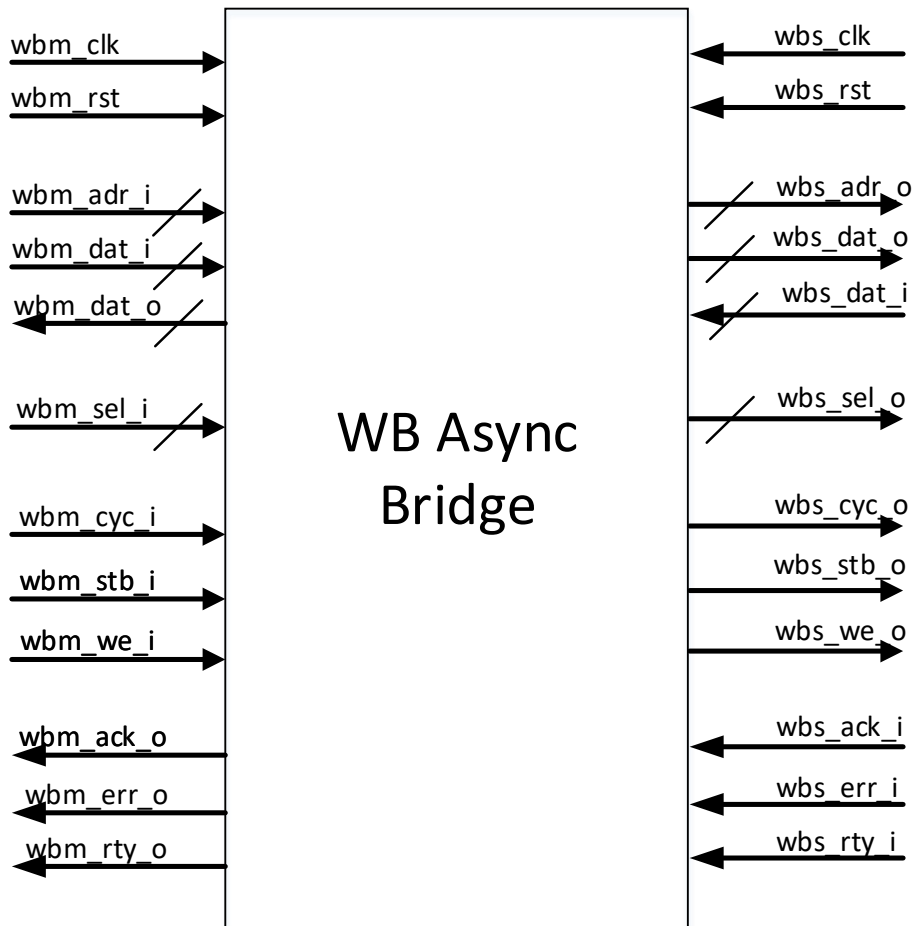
wbm_clk
wbm_rst
wbm_adr_i
wbm_dat_i
wbm_dat_o
wbm_sel_i
wbm_cyc_i
wbm_stb_i
wbm_we_i
wbm_ack_o
wbm_err_o
wbm_rty_o

WB Async Bridge

wbs_clk
wbs_rst
wbs_adr_o
wbs_dat_o
wbs_dat_i
wbs_sel_o
wbs_cyc_o
wbs_stb_o
wbs_we_o
wbs_ack_i
wbs_err_i
wbs_rty_i